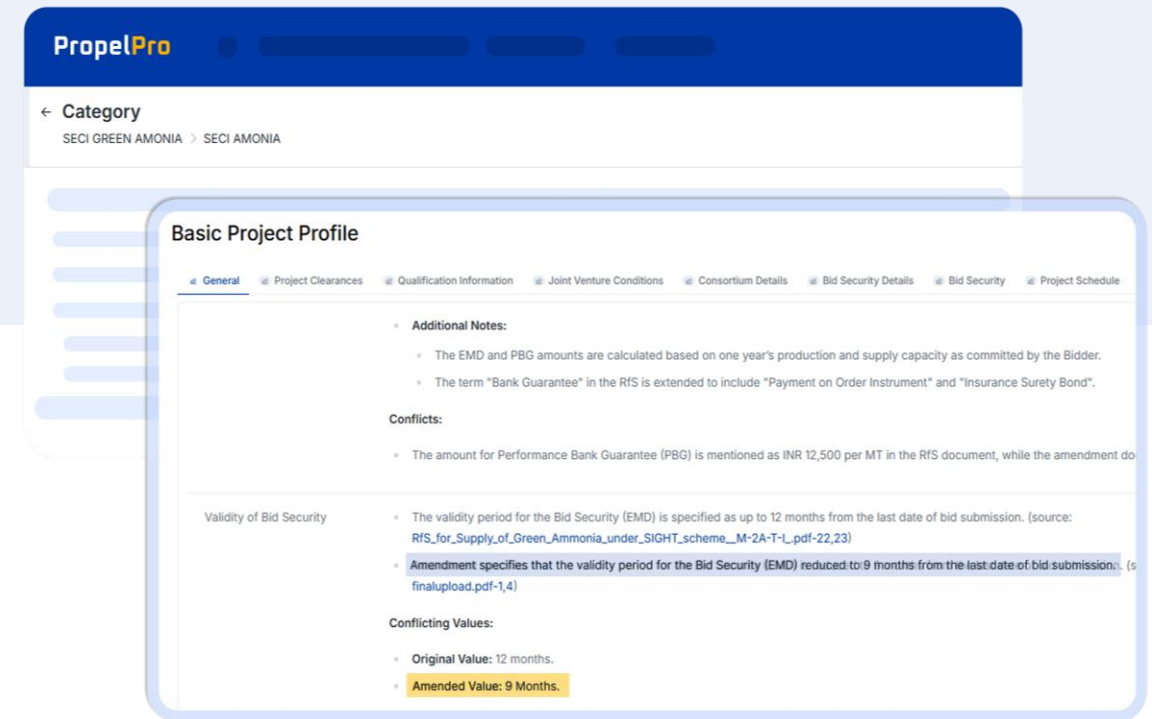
PropelPro

← Category

SECI GREEN AMONIA > SECI AMONIA

Basic Project Profile

General | Project Clearances | Qualification Information | Joint Venture Conditions | Consortium Details | Bid Security Details | Bid Security | Project Schedule

Additional Notes:

The EMD and PBG amounts are calculated based on one year's production and supply capacity as committed by the Bidder.

The term "Bank Guarantee" in the RfS is extended to include "Payment on Order Instrument" and "Insurance Surety Bond".

Conflicts:

The amount for Performance Bank Guarantee (PBG) is mentioned as INR 12,500 per MT in the RfS document, while the amendment do

Validity of Bid Security

The validity period for the Bid Security (EMD) is specified as up to 12 months from the last date of bid submission. (source: RfS_for_Supply_of_Green_Ammonia_under_SIGHT_scheme__M-2A-T-I_.pdf-22,23)

Amendment specifies that the validity period for the Bid Security (EMD) reduced to 9 months from the last date of bid submission. (s finalupload.pdf-1,4)

Conflicting Values:

Original Value: 12 months.

Amended Value: 9 Months.